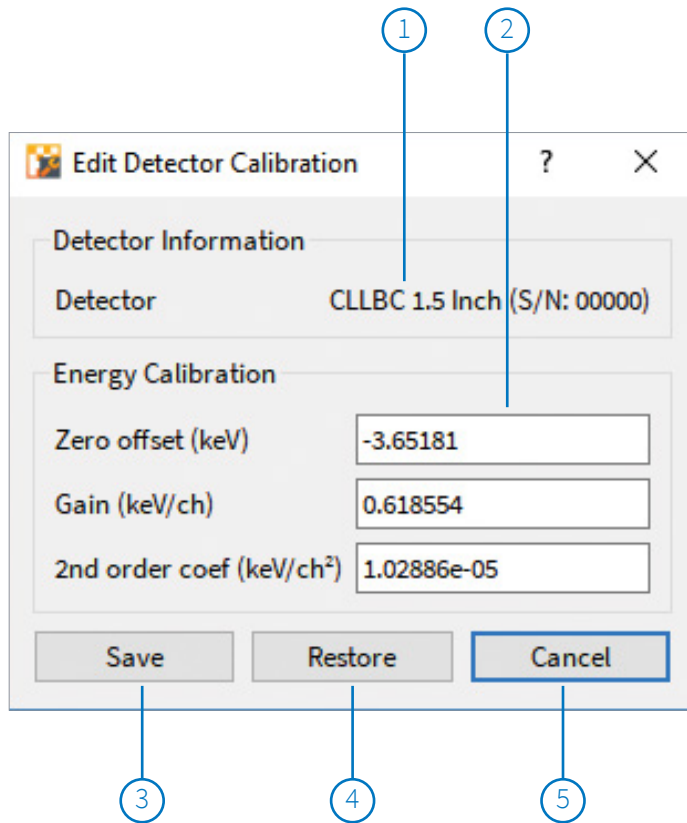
1
2
Edit Detector Calibration
?
X
Detector Information
Detector
CLLBC 1.5 Inch (S/N: 00000)
Energy Calibration
Zero offset (keV)
-3.65181
Gain (keV/ch)
0.618554
2nd order coef (keV/ch$^2$)
1.02886e-05
Save
Restore
Cancel
3
4
5